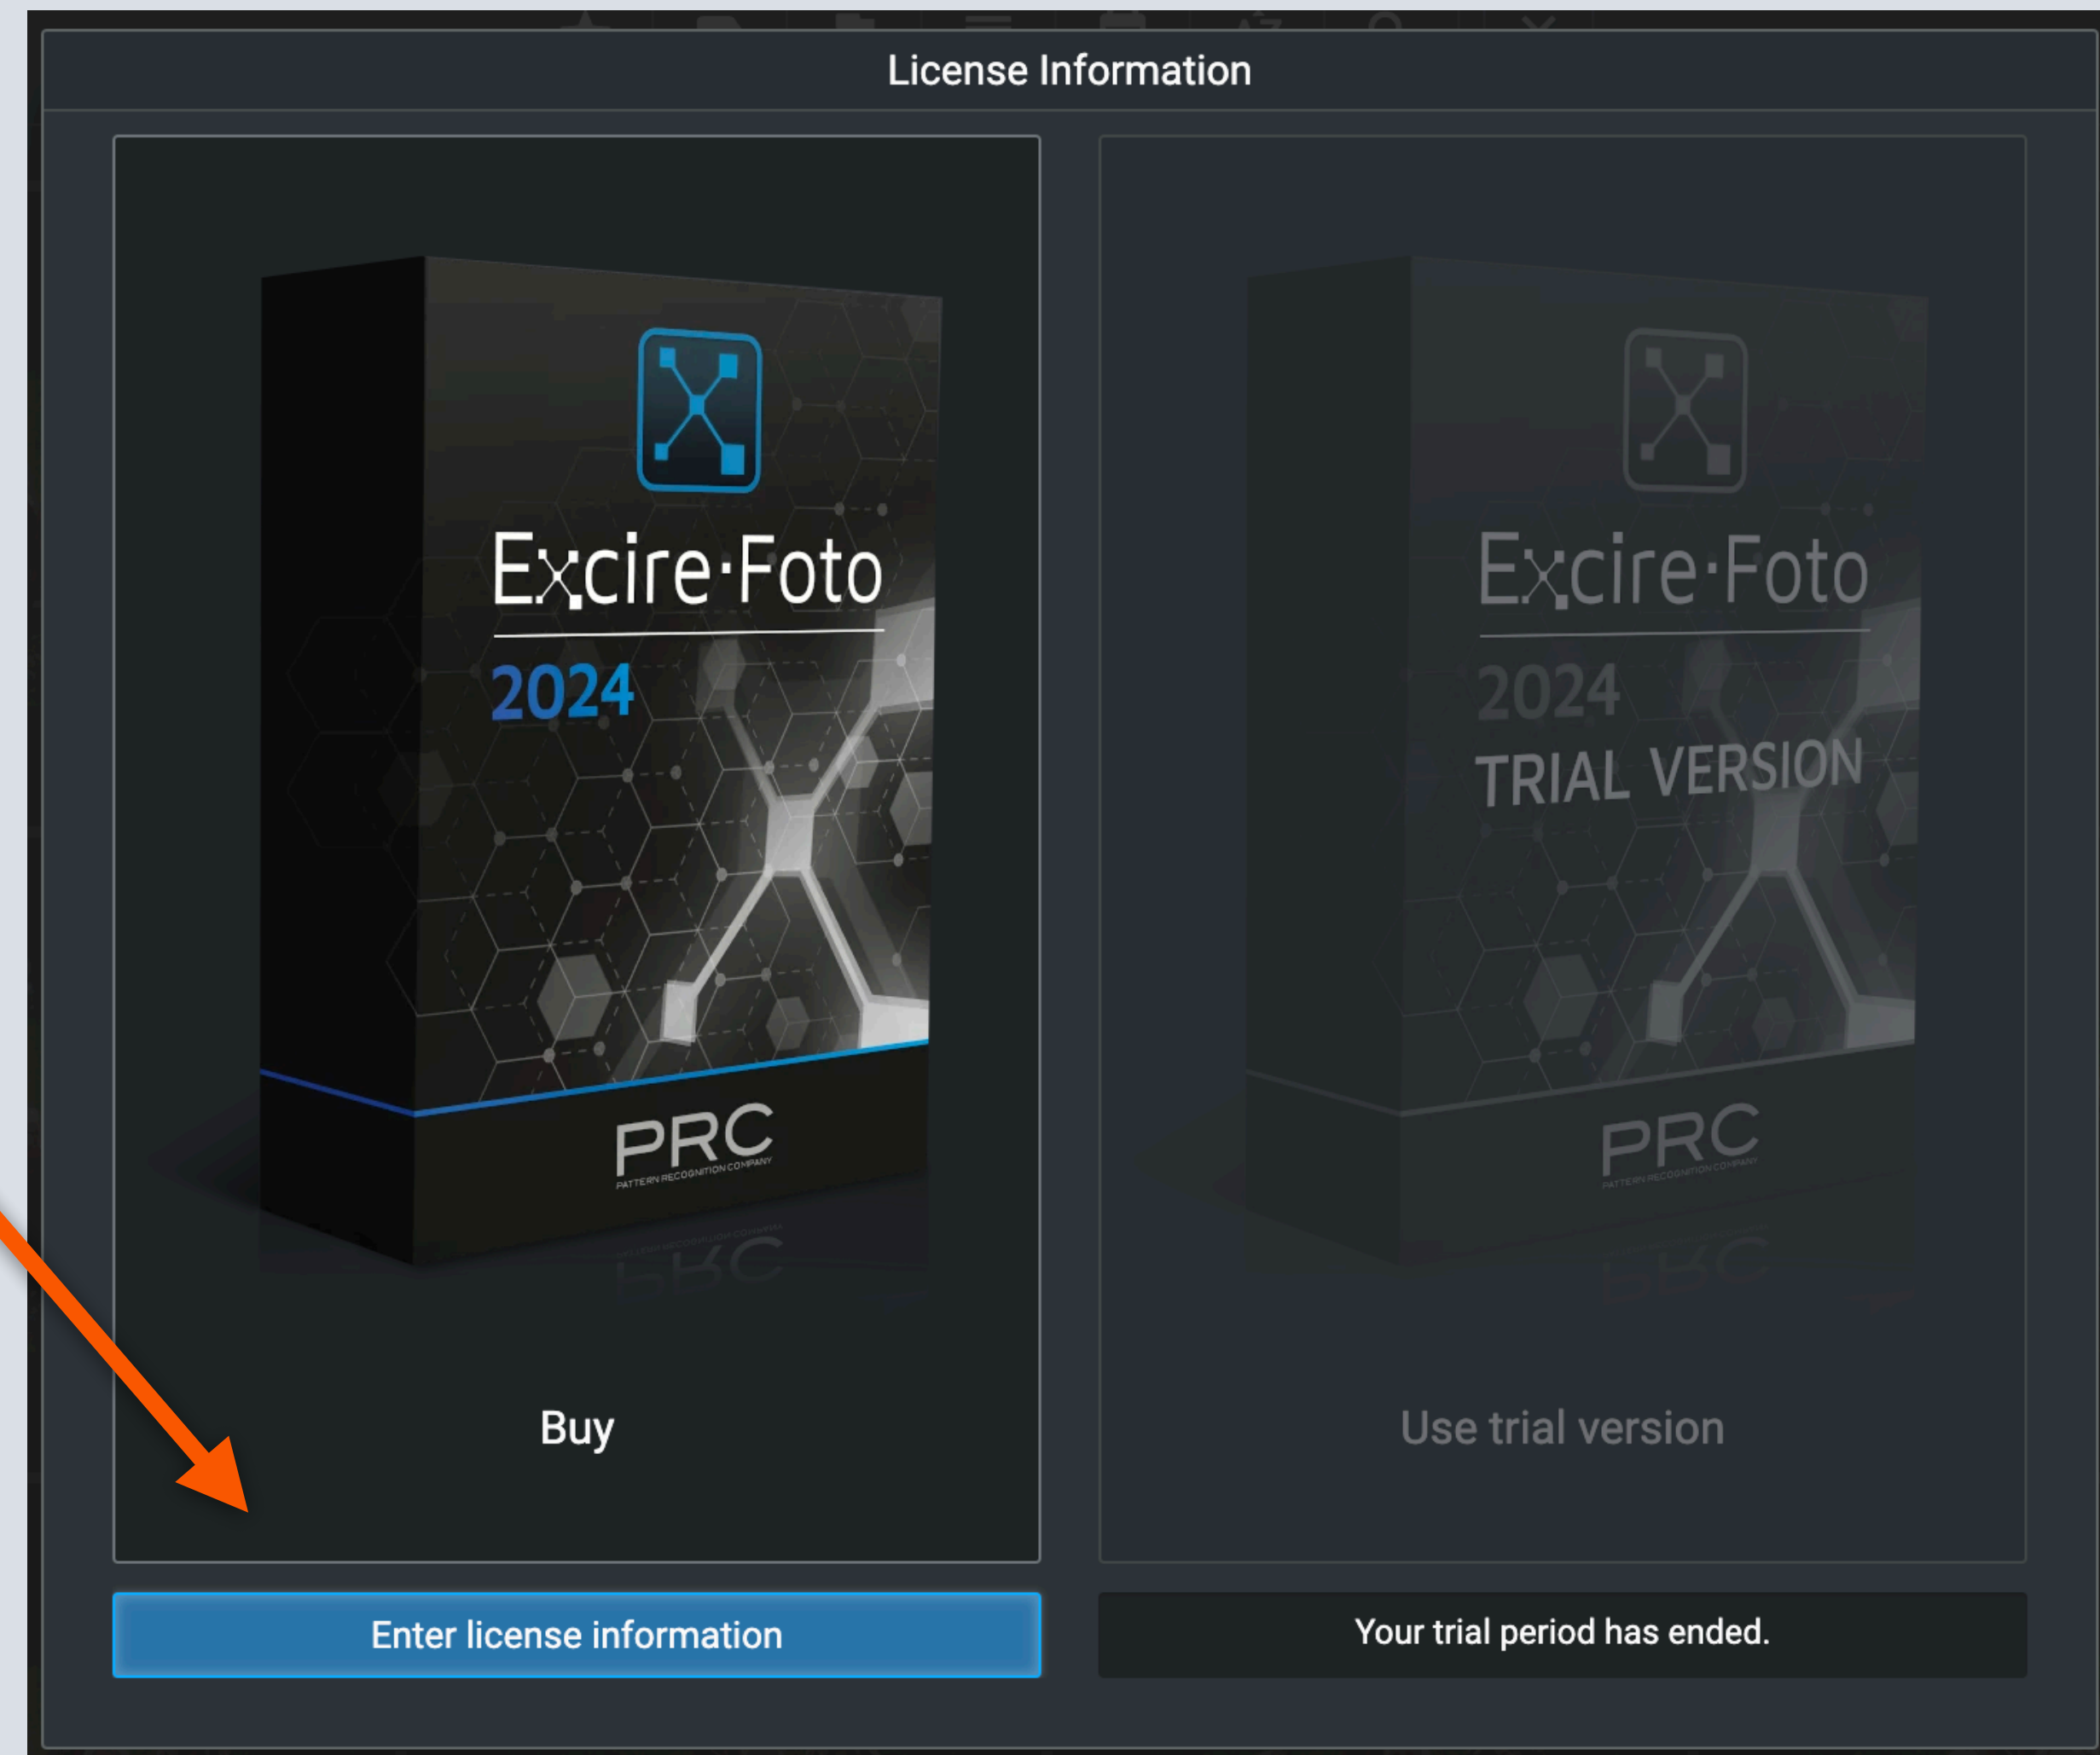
License Information

Excire·Foto
2024
PRC
PATTERN RECOGNITION COMPANY

Buy

Excire·Foto
2024
TRIAL VERSION
PRC
PATTERN RECOGNITION COMPANY

Use trial version

Enter license information

Your trial period has ended.